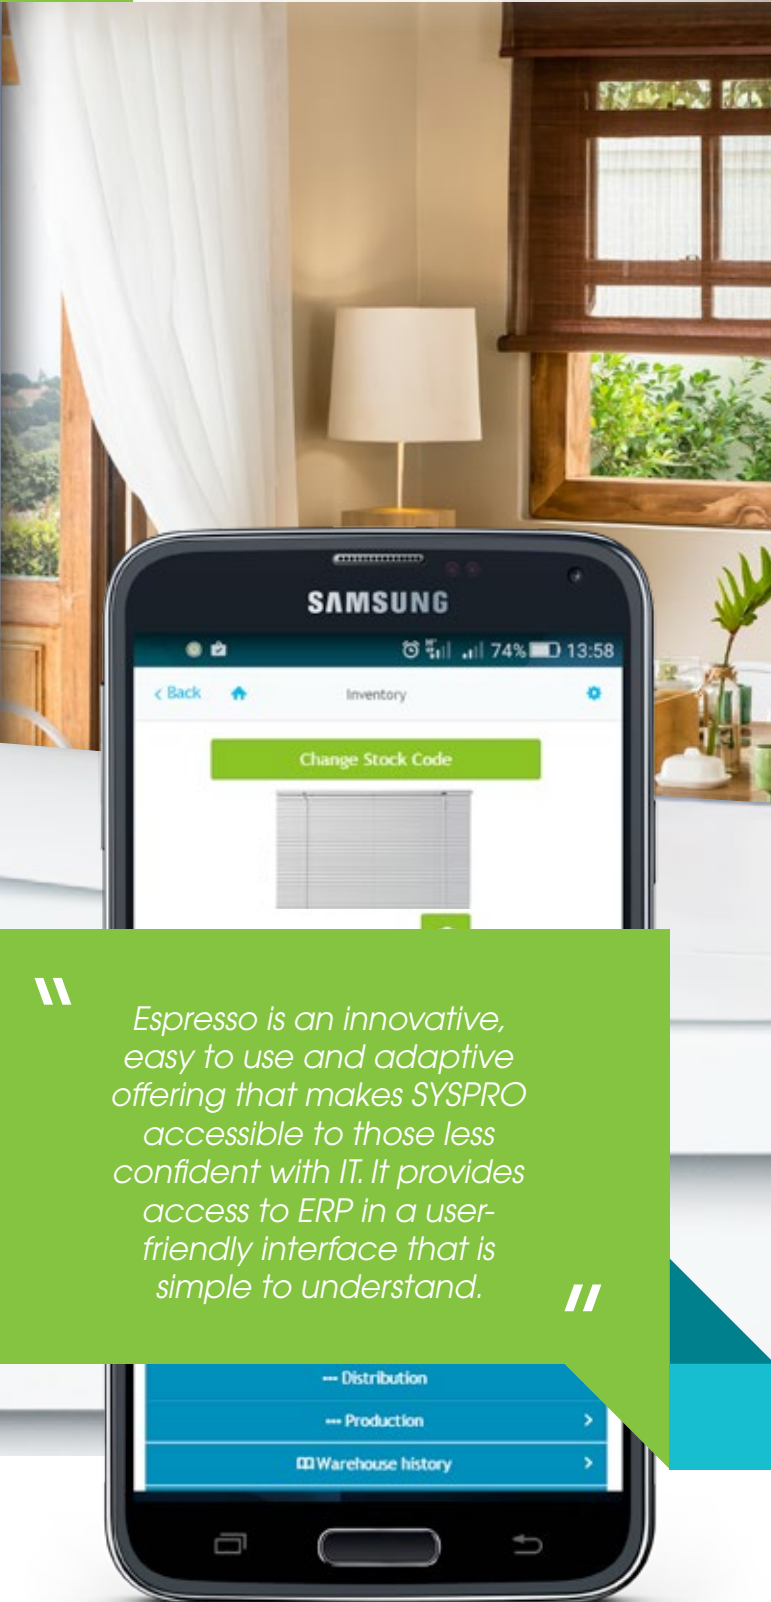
SAMSUNG

74% 13:58

< Back

Inventory

Change Stock Code

"Espresso is an innovative, easy to use and adaptive offering that makes SYSPRO accessible to those less confident with IT. It provides access to ERP in a user-friendly interface that is simple to understand."

--- Distribution

--- Production >

Warehouse history >